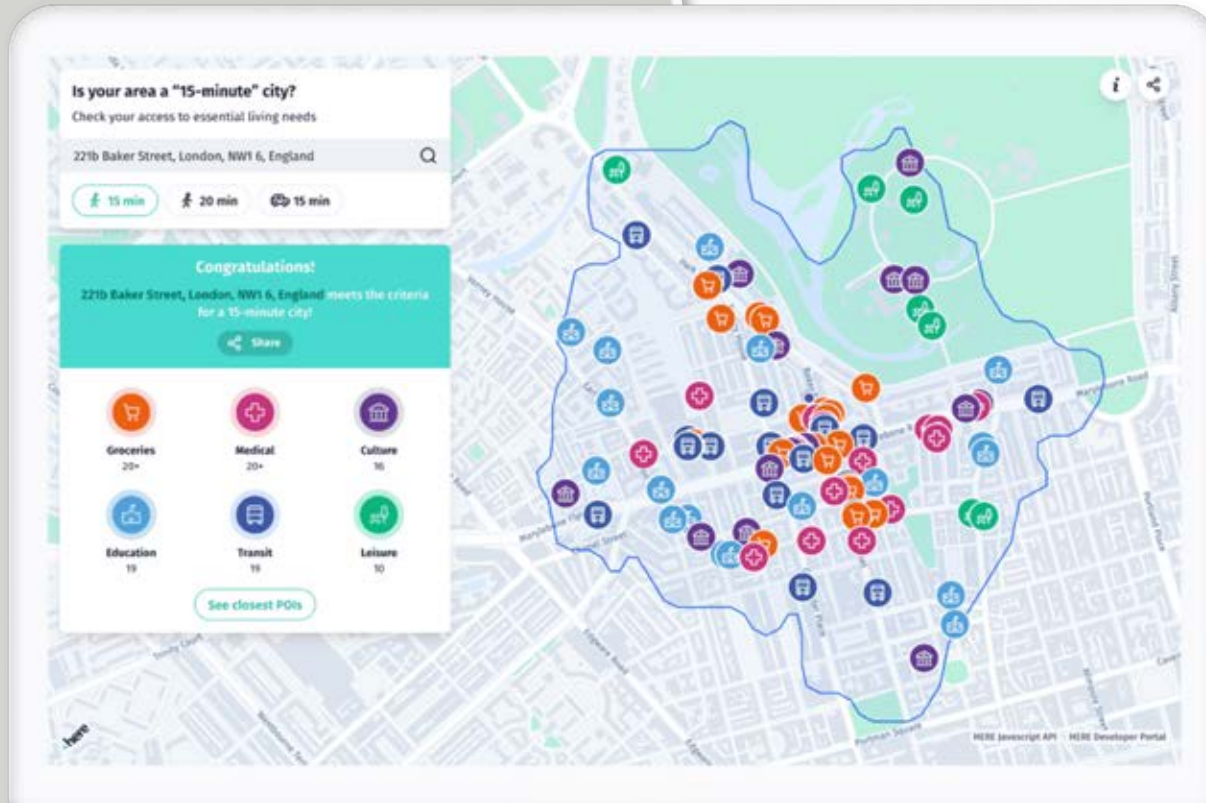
Is your area a "15-minute" city?

Check your access to essential living needs

221b Baker Street, London, NW1 6, England

15 min

20 min

15 min

Congratulations!

221b Baker Street, London, NW1 6, England meets the criteria for a 15-minute city!

Share

Groceries
20+

Medical
20+

Culture
16

Education
19

Transit
19

Leisure
10

See closest POIs

i

here

Marylebone Road

Portman Square

Edgware Road

HERE Javascript API · HERE Developer Portal